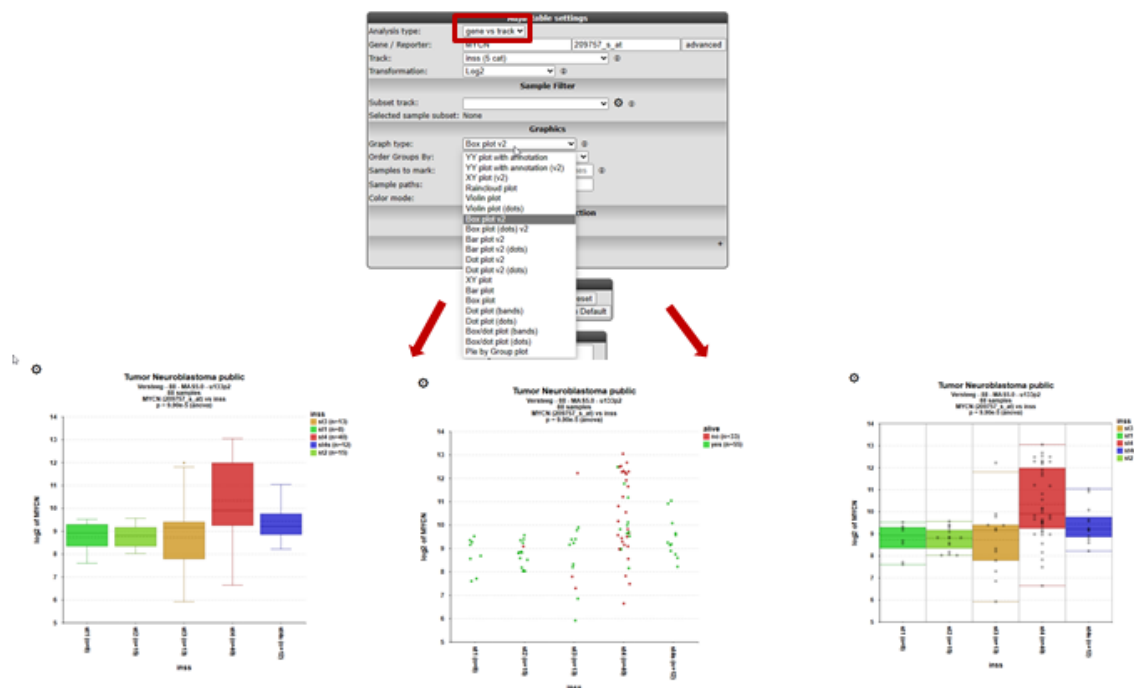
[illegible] table settings
Analysis type: gene vs track
Gene / Reporter: MYCN 209757_s_at advanced
Track: inss (5 cat)
Transformation: Log2

Sample Filter
Subset track:
Selected sample subset: None

Graphics
Graph type: Box plot v2
Order Groups By:
Samples to mark:
Sample paths:
Color mode:

YY plot with annotation
YY plot with annotation (v2)
XY plot (v2)
Raincloud plot
Violin plot
Violin plot (dots)
Box plot v2
Box plot (dots) v2
Bar plot v2
Bar plot v2 (dots)
Dot plot v2
Dot plot v2 (dots)
XY plot
Bar plot
Box plot
Dot plot (bands)
Dot plot (dots)
Box/dot plot (bands)
Box/dot plot (dots)
Pie by Group plot

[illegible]ction
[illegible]eset
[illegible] Default

Tumor Neuroblastoma public
Versteeg - 88 - MAS5.0 - u133p2
MYCN (209757_s_at) vs inss
p = 9.90e-5 (anova)
inss
st3 (n=13)
st1 (n=8)
st4 (n=40)
st4s (n=12)
st2 (n=15)
log2 of MYCN
14 13 12 11 10 9 8 7 6 5
inss

Tumor Neuroblastoma public
Versteeg - 88 - MAS5.0 - u133p2
88 samples
MYCN (209757_s_at) vs inss
p = 9.90e-5 (anova)
alive
no (n=33)
yes (n=55)
log2 of MYCN
14 13 12 11 10 9 8 7 6 5
inss

Tumor Neuroblastoma public
Versteeg - 88 - MAS5.0 - u133p2
88 samples
MYCN (209757_s_at) vs inss
p = 9.90e-5 (anova)
inss
st3
st1
st4
st4s
st2
log2 of MYCN
14 13 12 11 10 9 8 7 6 5
inss